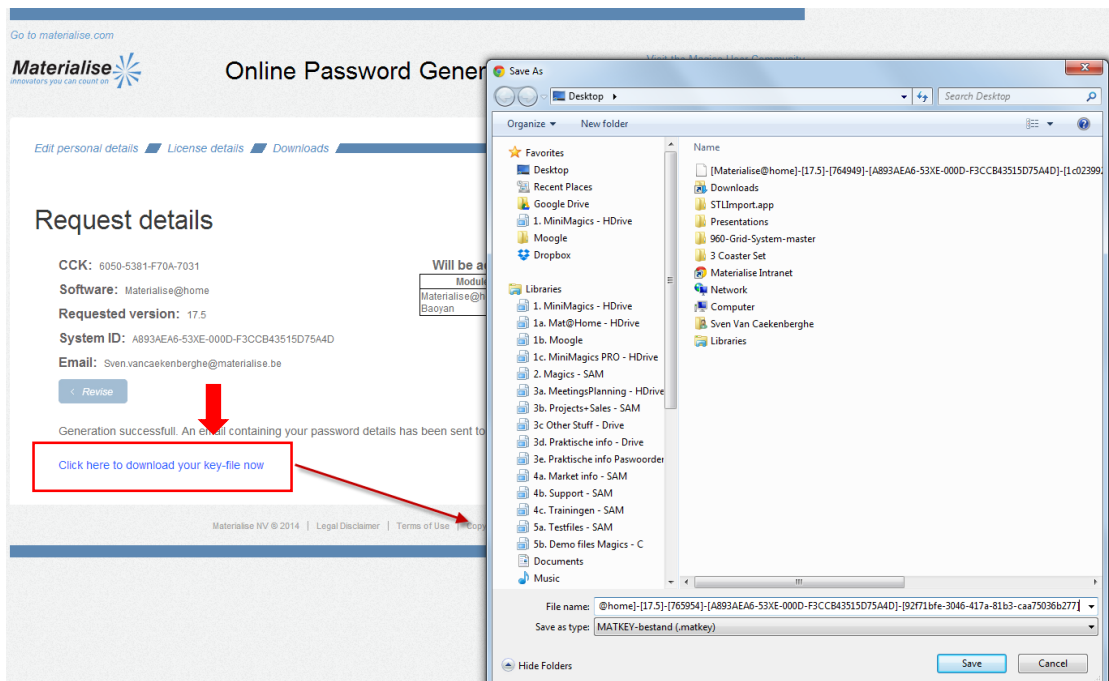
Go to materialise.com

Materialise
innovators you can count on

Online Password Gener

Visit the Magics User Community

Edit personal details
License details
Downloads

Request details

CCK: 6050-5381-F70A-7031

Software: Materialise@home

Requested version: 17.5

System ID: A893AEA6-53XE-000D-F3CCB43515D75A4D

Email: Sven.vancaekenberghe@materialise.be

‹ Revise

Will be a

| Module |
|---|
| Materialise@h |
| Baoyan |

Generation successfull. An email containing your password details has been sent to

Click here to download your key-file now

Materialise NV © 2014 | Legal Disclaimer | Terms of Use | Copy

Save As

Desktop ▸

Search Desktop

Organize ▾
New folder

Favorites
Desktop
Recent Places
Google Drive
1. MiniMagics - HDrive
Moogle
Dropbox

Libraries
1. MiniMagics - HDrive
1a. Mat@Home - HDrive
1b. Moogle
1c. MiniMagics PRO - HDrive
2. Magics - SAM
3a. MeetingsPlanning - HDrive
3b. Projects+Sales - SAM
3c Other Stuff - Drive
3d. Praktische info - Drive
3e. Praktische info Paswoorden
4a. Market info - SAM
4b. Support - SAM
4c. Trainingen - SAM
5a. Testfiles - SAM
5b. Demo files Magics - C
Documents
Music

Name
[Materialise@home]-[17.5]-[764949]-[A893AEA6-53XE-000D-F3CCB43515D75A4D]-[1c023992
Downloads
STLImport.app
Presentations
960-Grid-System-master
3 Coaster Set
Materialise Intranet
Network
Computer
Sven Van Caekenberghe
Libraries

File name: @home]-[17.5]-[765954]-[A893AEA6-53XE-000D-F3CCB43515D75A4D]-[92f71bfe-3046-417a-81b3-caa75036b277]

Save as type: MATKEY-bestand (.matkey)

Hide Folders

Save
Cancel